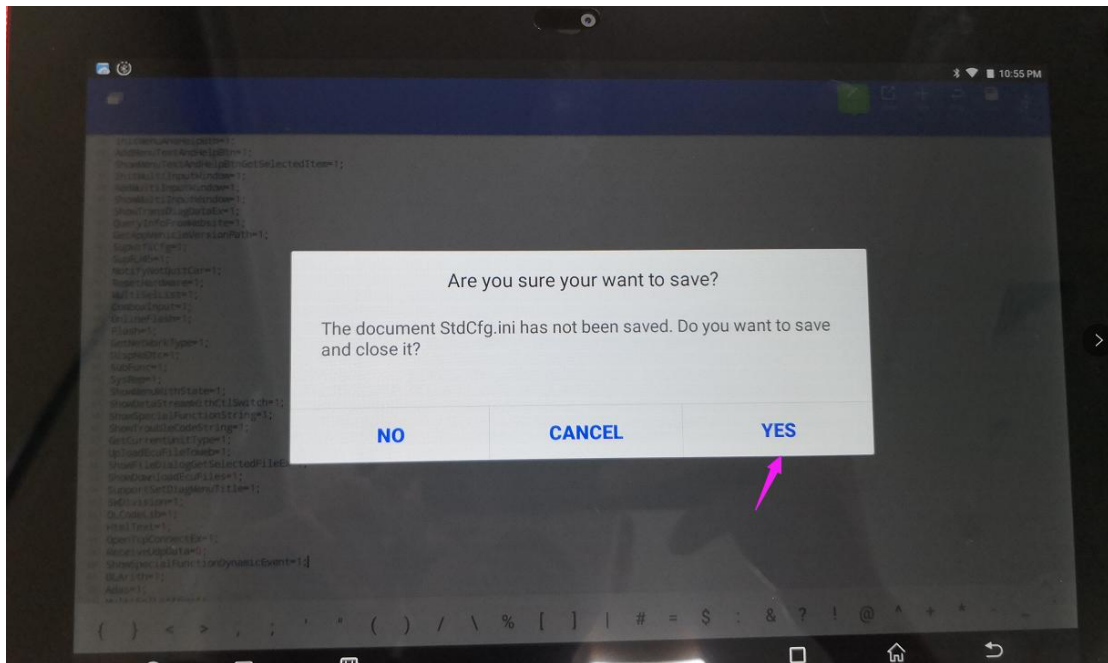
10:55 PM

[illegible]
ShowMenuTextAndHelpBt=1;
ShowMenuTextAndHelpBt=GetSelectedItem=1;
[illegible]

Are you sure your want to save?

The document StdCfg.ini has not been saved. Do you want to save and close it?

NO
CANCEL
YES

ShowSpecialFunctionString=1;
ShowTroubleCodeString=1;
GetCurrentUnitType=1;
UploadEcuFileSameb=1;
ShowFileDialogGetSelectedFile=1;
ShowDownloadEcuFiles=1;
SupportSetDiagMenuTitle=1;
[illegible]
QLCodeLib=1;
HtmlText=1;
OpenTcpConnectEx=1;
ReceiveUdpData=0;
ShowSpecialFunctionDynamicEvent=1;
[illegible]

( ) < > , ; ' " ( ) / \ % [ ] | # = $ : & ? ! @ ^ + *